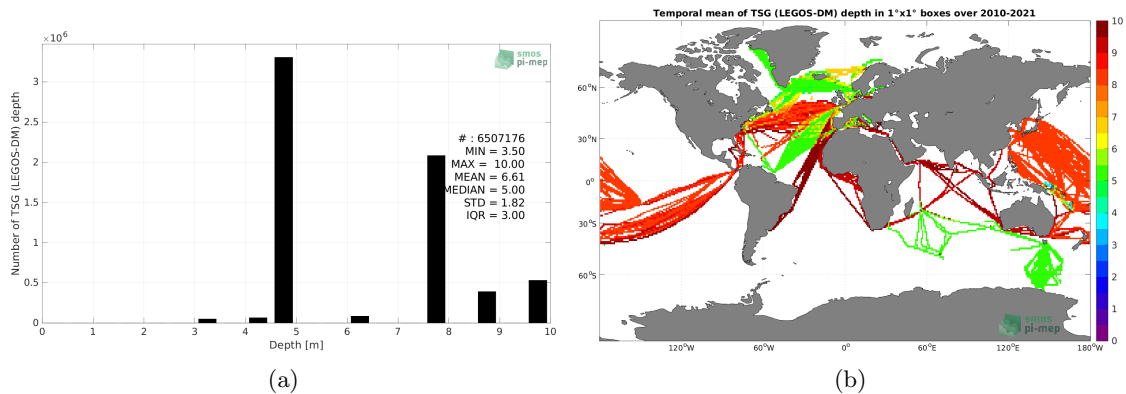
$\times10^6$

smos pi-mep

Number of TSG (LEGOS-DM) depth

3

2.5

2

1.5

1

0.5

0

# : 6507176
MIN = 3.50
MAX = 10.00
MEAN = 6.61
MEDIAN = 5.00
STD = 1.82
IQR = 3.00

0 1 2 3 4 5 6 7 8 9 10

Depth [m]

(a)

Temporal mean of TSG (LEGOS-DM) depth in 1°x1° boxes over 2010-2021

60°N

30°N

0°

30°S

60°S

120°W 60°W 0° 60°E 120°E 180°W

smos pi-mep

10
9
8
7
6
5
4
3
2
1
0

(b)